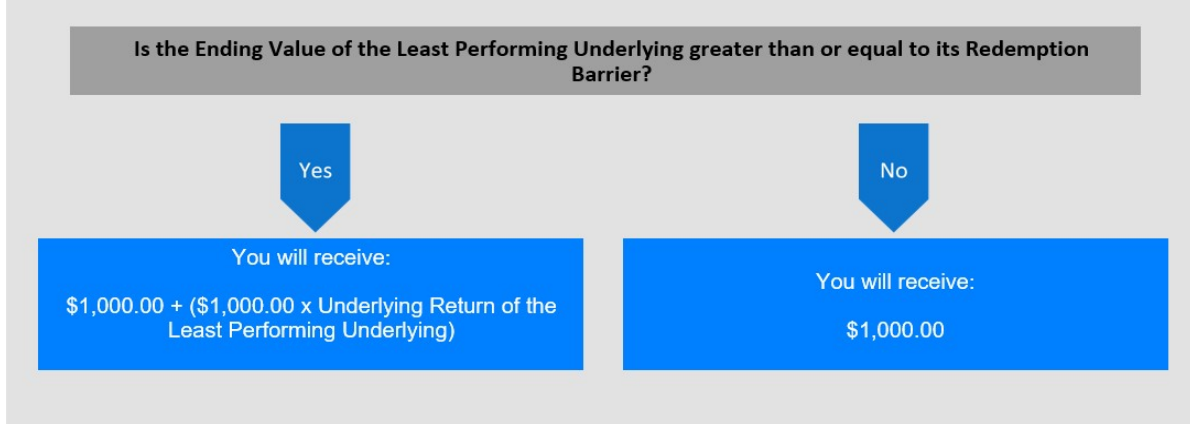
Is the Ending Value of the Least Performing Underlying greater than or equal to its Redemption Barrier?

Yes

No

You will receive:

\$1,000.00 + (\$1,000.00 x Underlying Return of the Least Performing Underlying)

You will receive:

\$1,000.00